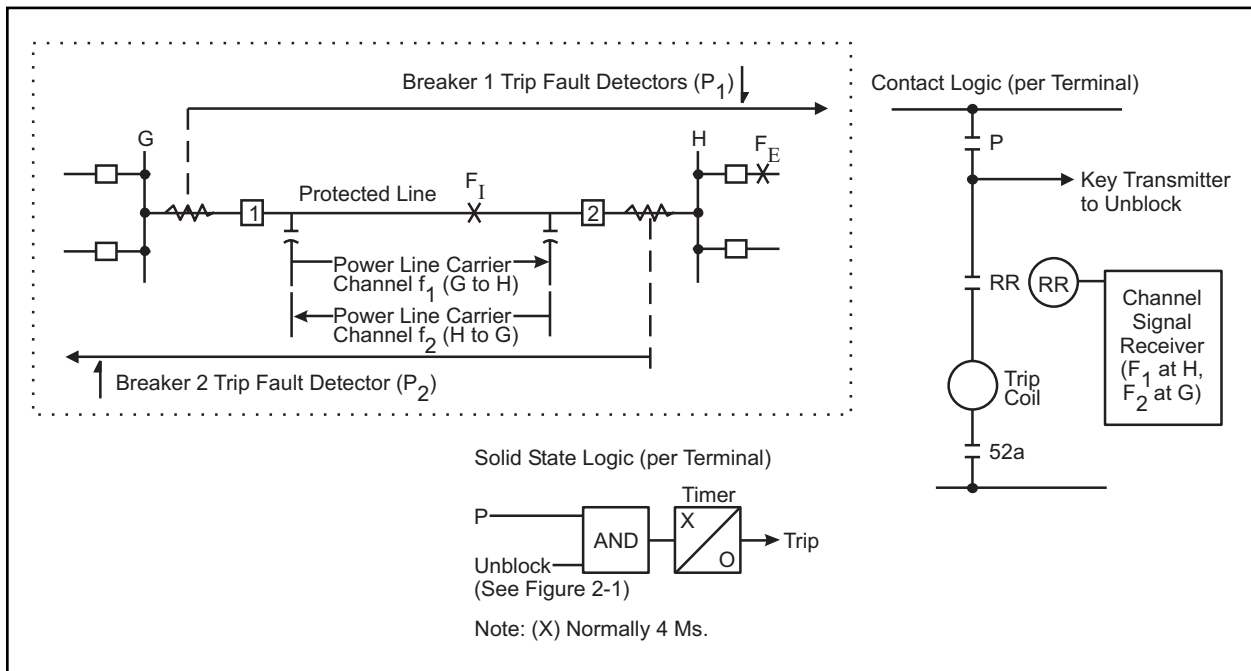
Breaker 1 Trip Fault Detectors ($P_1$)

G

H

$F_E$

Protected Line

$F_I$

1

2

Power Line Carrier Channel $f_1$ (G to H)

Power Line Carrier Channel $f_2$ (H to G)

Breaker 2 Trip Fault Detector ($P_2$)

Contact Logic (per Terminal)

P

Key Transmitter to Unblock

RR

RR

Channel Signal Receiver ($F_1$ at H, $F_2$ at G)

Trip Coil

52a

Solid State Logic (per Terminal)

P

Unblock (See Figure 2-1)

AND

Timer

X

O

Trip

Note: (X) Normally 4 Ms.